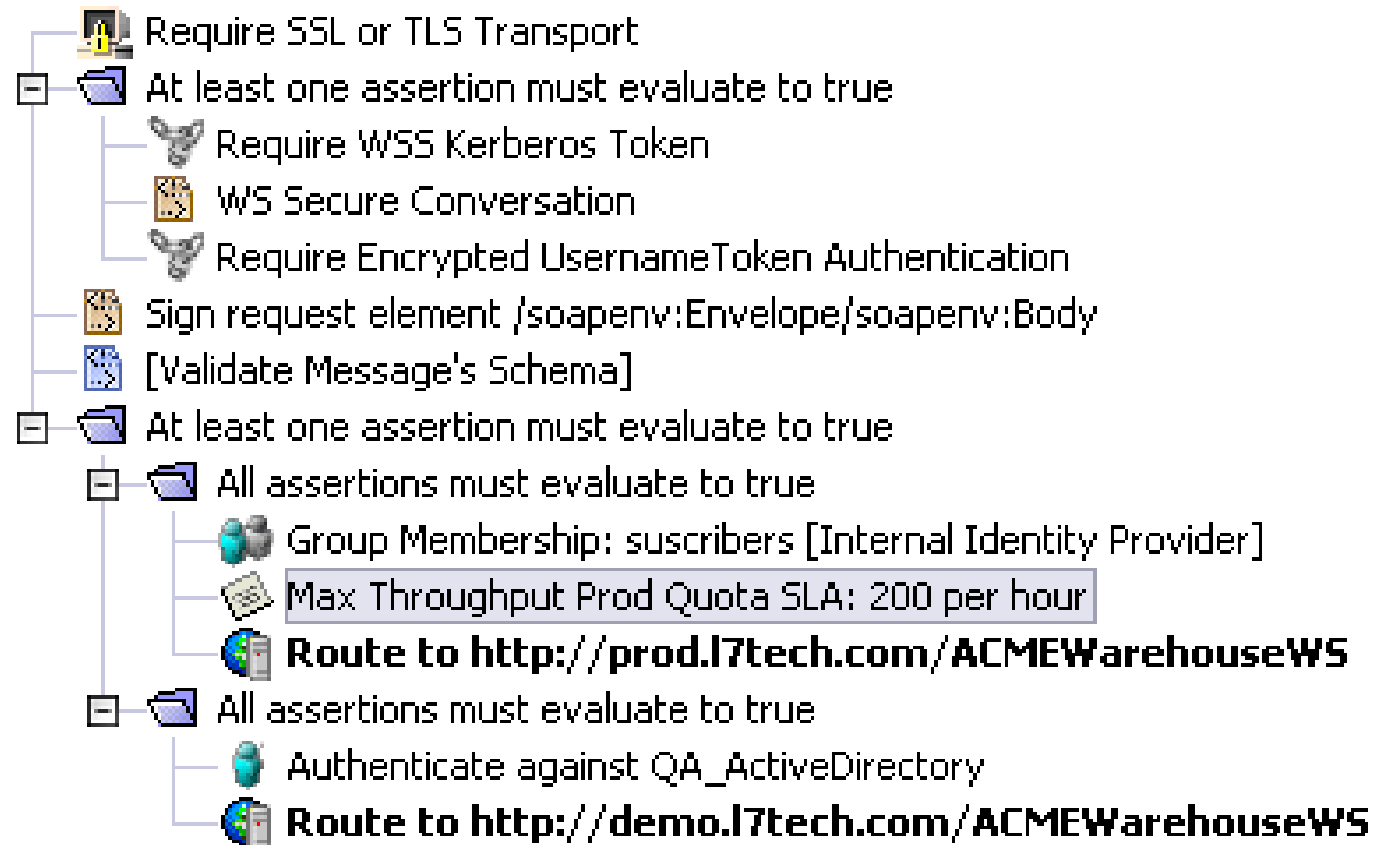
Require SSL or TLS Transport
At least one assertion must evaluate to true
Require WSS Kerberos Token
WS Secure Conversation
Require Encrypted UsernameToken Authentication
Sign request element /soapenv:Envelope/soapenv:Body
[Validate Message's Schema]
At least one assertion must evaluate to true
All assertions must evaluate to true
Group Membership: suscribers [Internal Identity Provider]
Max Throughput Prod Quota SLA: 200 per hour
**Route to http://prod.l7tech.com/ACMEWarehouseWS**
All assertions must evaluate to true
Authenticate against QA_ActiveDirectory
**Route to http://demo.l7tech.com/ACMEWarehouseWS**